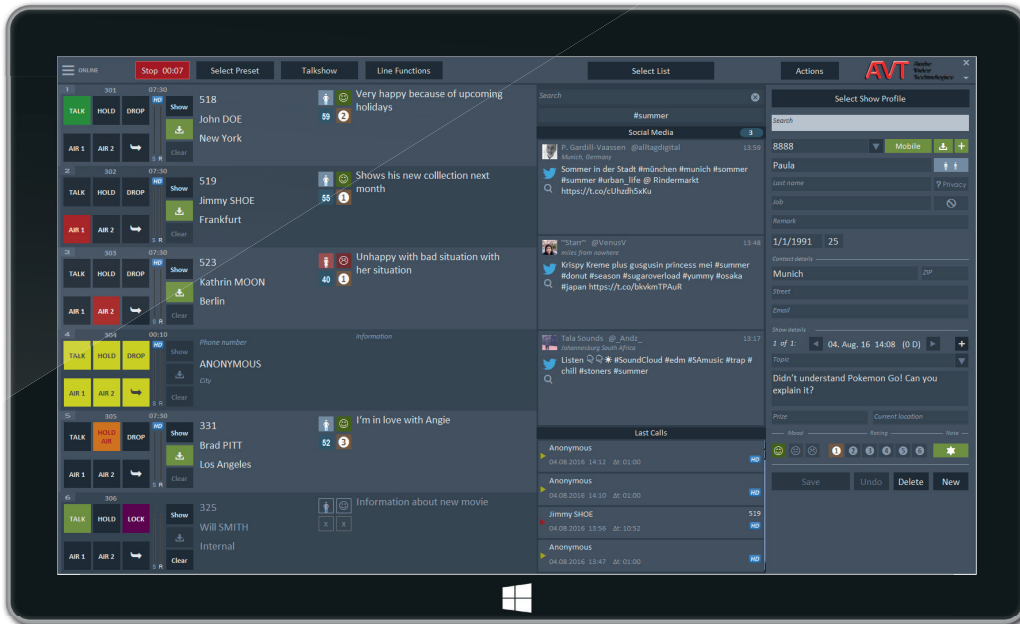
ONLINE Stop 00:07 Select Preset Talkshow Line Functions Select List Actions

AVT

1 301 07:30 HD
TALK HOLD DROP Show
AIR 1 AIR 2 Clear
518
John DOE
New York
Very happy because of upcoming holidays
59 2

2 302 07:30 HD
TALK HOLD DROP Show
AIR 1 AIR 2 Clear
519
Jimmy SHOE
Frankfurt
Shows his new colllection next month
55 1

3 303 07:30 HD
TALK HOLD DROP Show
AIR 1 AIR 2 Clear
523
Kathrin MOON
Berlin
Unhappy with bad situation with her situation
40 1

4 304 00:10
TALK HOLD DROP Show
AIR 1 AIR 2 Clear
Phone number
ANONYMOUS
City
Information

5 305 07:30 HD
TALK HOLD AIR DROP Show
AIR 1 AIR 2 Clear
331
Brad PITT
Los Angeles
I'm in love with Angie
52 3

6 306 HD
TALK HOLD LOCK Show
AIR 1 AIR 2 Clear
325
Will SMITH
Internal
Information about new movie
X X

Search
#summer
Social Media 3

P. Gardill-Vaassen @alltagdigital 13:59
Munich, Germany
Sommer in der Stadt #münchen #munich #sommer #summer #urban_life @ Rindermarkt https://t.co/cUhzdh5xKu

"Starr" @VenusV 13:48
miles from nowhere
Krispy Kreme plus gusgusin princess mei #summer #donut #season #sugaroverload #yummy #osaka #japan https://t.co/bkvkmTPAuR

Tala Sounds @_Andz_ 13:17
Johannesburg South Africa
Listen 🗨🗨☀ #SoundCloud #edm #SAmusic #trap #chill #stoners #summer

Last Calls
Anonymous
04.08.2016 14:12 Δt: 01:00 HD
Anonymous
04.08.2016 14:10 Δt: 01:00 HD
Jimmy SHOE 519
04.08.2016 13:56 Δt: 10:52 HD
Anonymous
04.08.2016 13:47 Δt: 01:00 HD

Select Show Profile
Search
8888 Mobile
Paula
Last name ? Privacy
Job
Remark
1/1/1991 25
Contact details
Munich ZIP
Street
Email
Show details
1 of 1: 04. Aug. 16 14:08 (0 D)
Topic
Didn't understand Pokemon Go! Can you explain it?
Prize Current location
Mood Rating Note
1 2 3 4 5 6
Save Undo Delete New